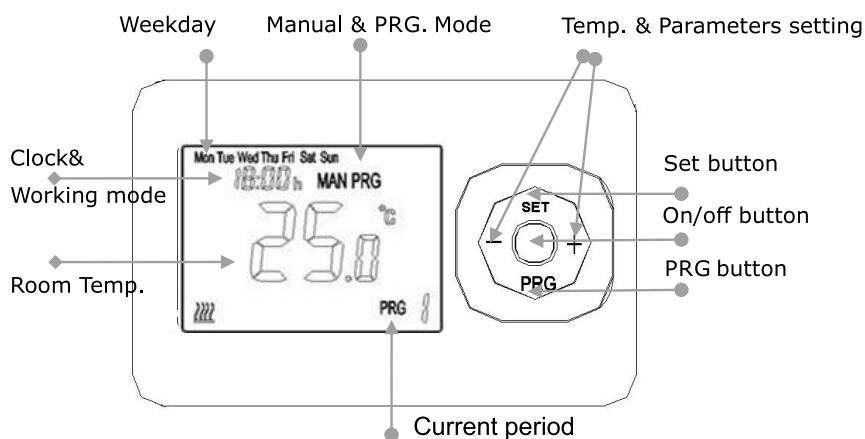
Weekday

Manual & PRG. Mode

Temp. & Parameters setting

Clock& Working mode

Mon Tue Wed Thu Fri Sat Sun

18:00 h MAN PRG

25.0 °C

Room Temp.

PRG 1

Set button

SET

On/off button

−

+

PRG button

PRG

Current period